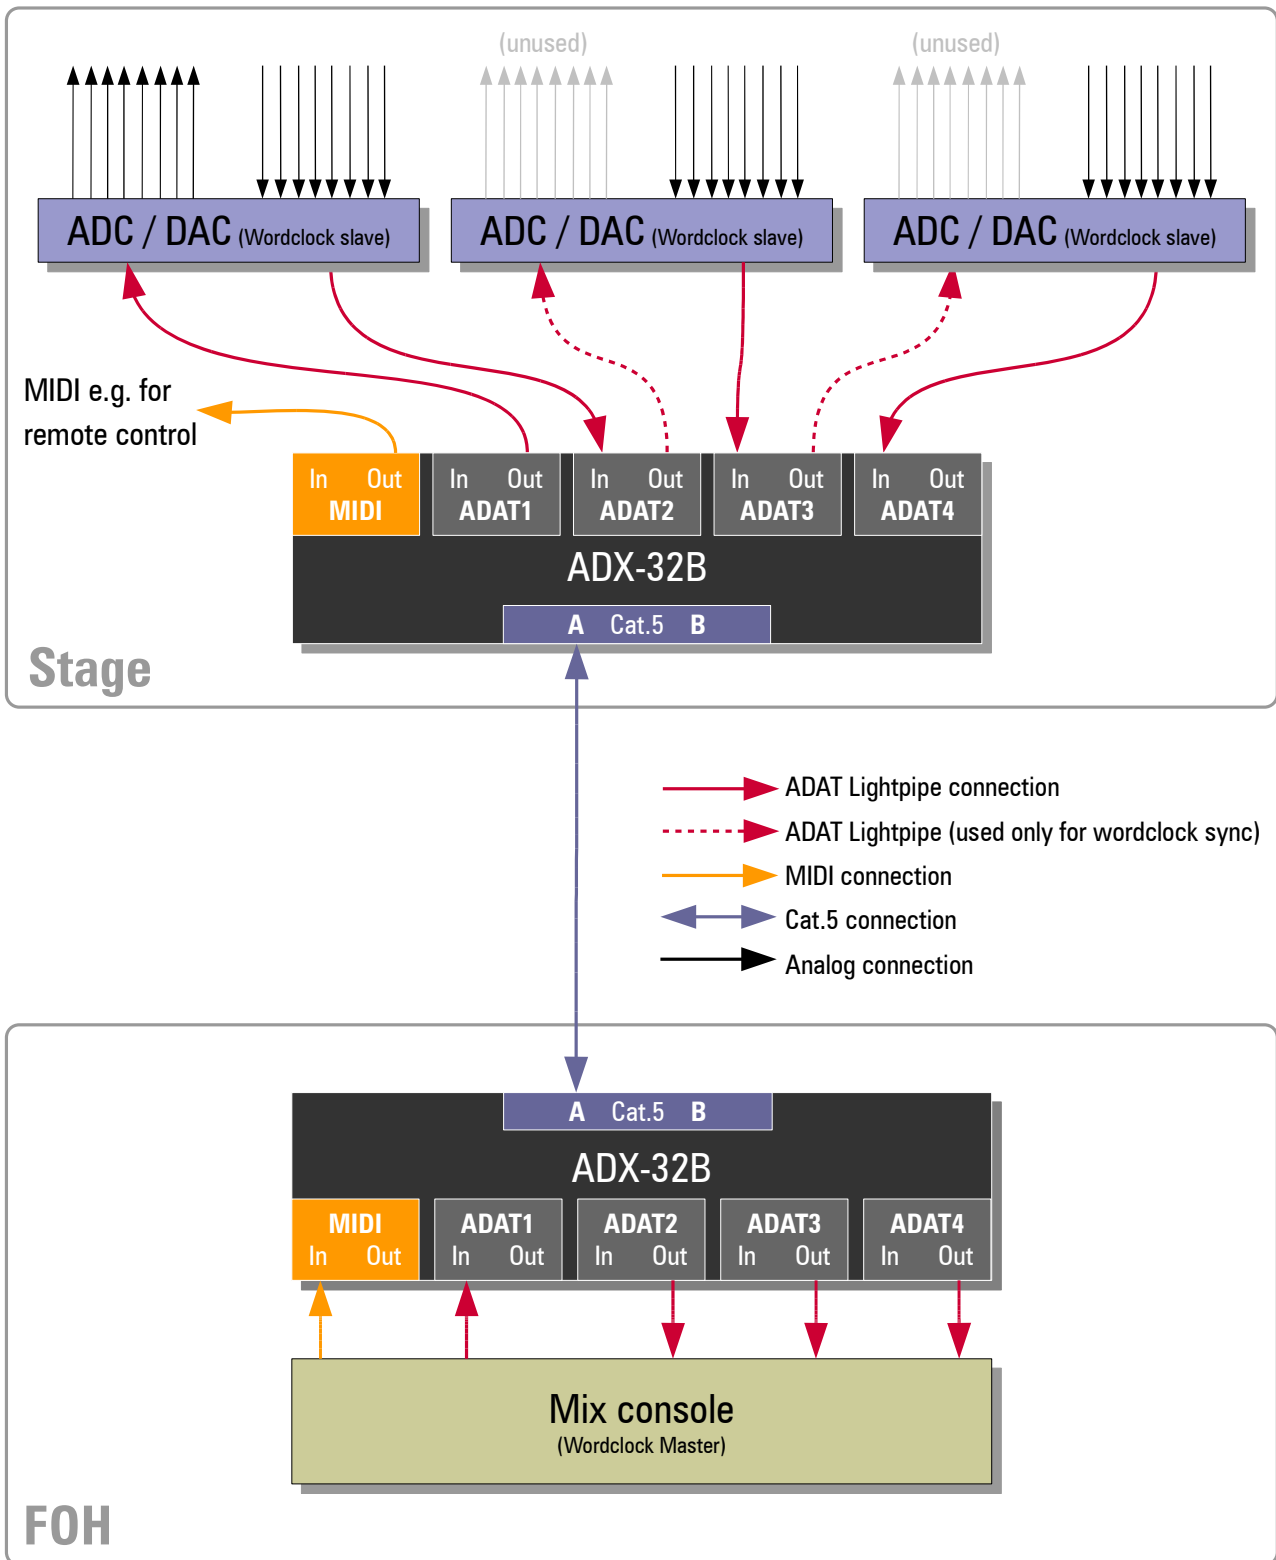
(unused)

(unused)

ADC / DAC (Wordclock slave)

ADC / DAC (Wordclock slave)

ADC / DAC (Wordclock slave)

MIDI e.g. for remote control

In Out MIDI

In Out ADAT1

In Out ADAT2

In Out ADAT3

In Out ADAT4

ADX-32B

A Cat.5 B

Stage

ADAT Lightpipe connection

ADAT Lightpipe (used only for wordclock sync)

MIDI connection

Cat.5 connection

Analog connection

A Cat.5 B

ADX-32B

MIDI In Out

ADAT1 In Out

ADAT2 In Out

ADAT3 In Out

ADAT4 In Out

Mix console
(Wordclock Master)

FOH